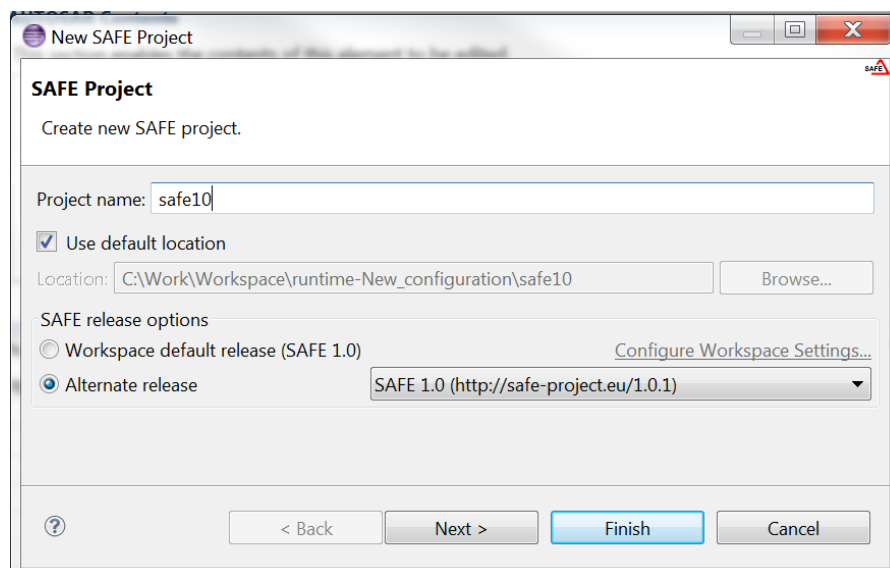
New SAFE Project

SAFE Project

SAFE

Create new SAFE project.

Project name: safe10

Use default location

Location: C:\Work\Workspace\runtime-New_configuration\safe10

Browse...

SAFE release options

Workspace default release (SAFE 1.0)

Configure Workspace Settings...

Alternate release

SAFE 1.0 (http://safe-project.eu/1.0.1)

?

< Back

Next >

Finish

Cancel